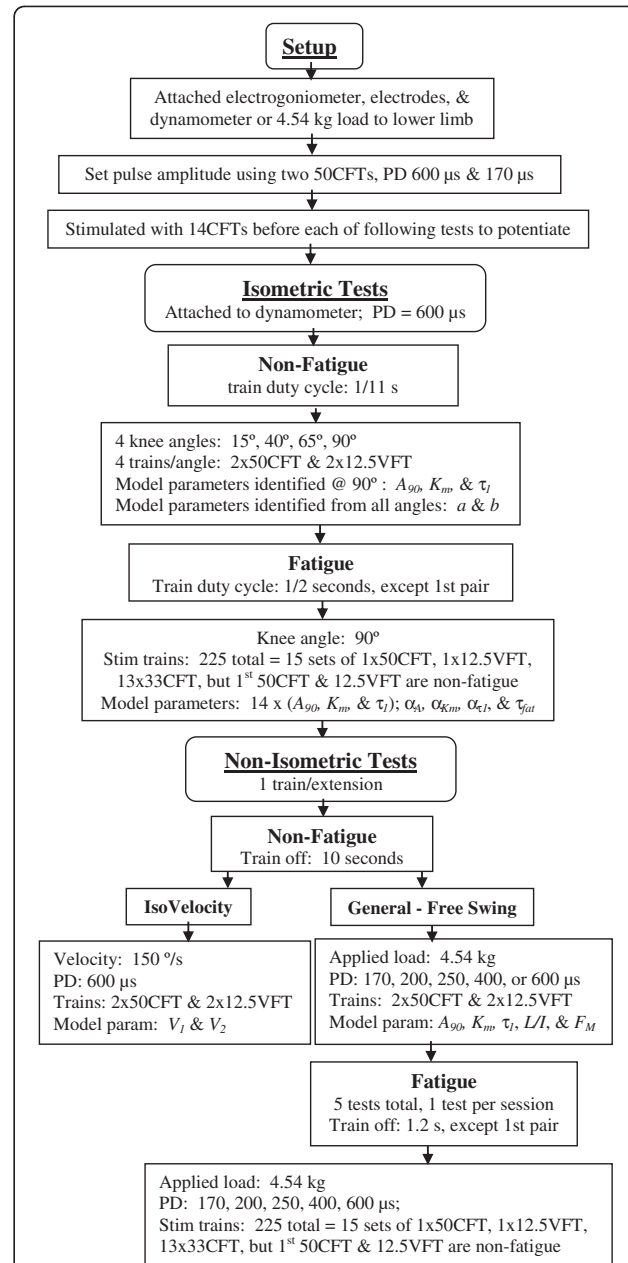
Setup

Attached electrogoniometer, electrodes, & dynamometer or 4.54 kg load to lower limb

Set pulse amplitude using two 50CFTs, PD 600 μs & 170 μs

Stimulated with 14CFTs before each of following tests to potentiate

Isometric Tests
Attached to dynamometer; PD = 600 μs

Non-Fatigue
train duty cycle: 1/11 s

4 knee angles: 15º, 40º, 65º, 90º
4 trains/angle: 2x50CFT & 2x12.5VFT
Model parameters identified @ 90º : $A_{90}$, $K_m$, & $\tau_1$
Model parameters identified from all angles: $a$ & $b$

Fatigue
Train duty cycle: 1/2 seconds, except 1st pair

Knee angle: 90º
Stim trains: 225 total = 15 sets of 1x50CFT, 1x12.5VFT, 13x33CFT, but 1$^{st}$ 50CFT & 12.5VFT are non-fatigue
Model parameters: 14 x ($A_{90}$, $K_m$, & $\tau_1$); $\alpha_A$, $\alpha_{Km}$, $\alpha_{\tau1}$, & $\tau_{fat}$

Non-Isometric Tests
1 train/extension

Non-Fatigue
Train off: 10 seconds

IsoVelocity

General - Free Swing

Velocity: 150 º/s
PD: 600 μs
Trains: 2x50CFT & 2x12.5VFT
Model param: $V_1$ & $V_2$

Applied load: 4.54 kg
PD: 170, 200, 250, 400, or 600 μs
Trains: 2x50CFT & 2x12.5VFT
Model param: $A_{90}$, $K_m$, $\tau_1$, $L/I$, & $F_M$

Fatigue
5 tests total, 1 test per session
Train off: 1.2 s, except 1st pair

Applied load: 4.54 kg
PD: 170, 200, 250, 400, 600 μs;
Stim trains: 225 total = 15 sets of 1x50CFT, 1x12.5VFT, 13x33CFT, but 1$^{st}$ 50CFT & 12.5VFT are non-fatigue